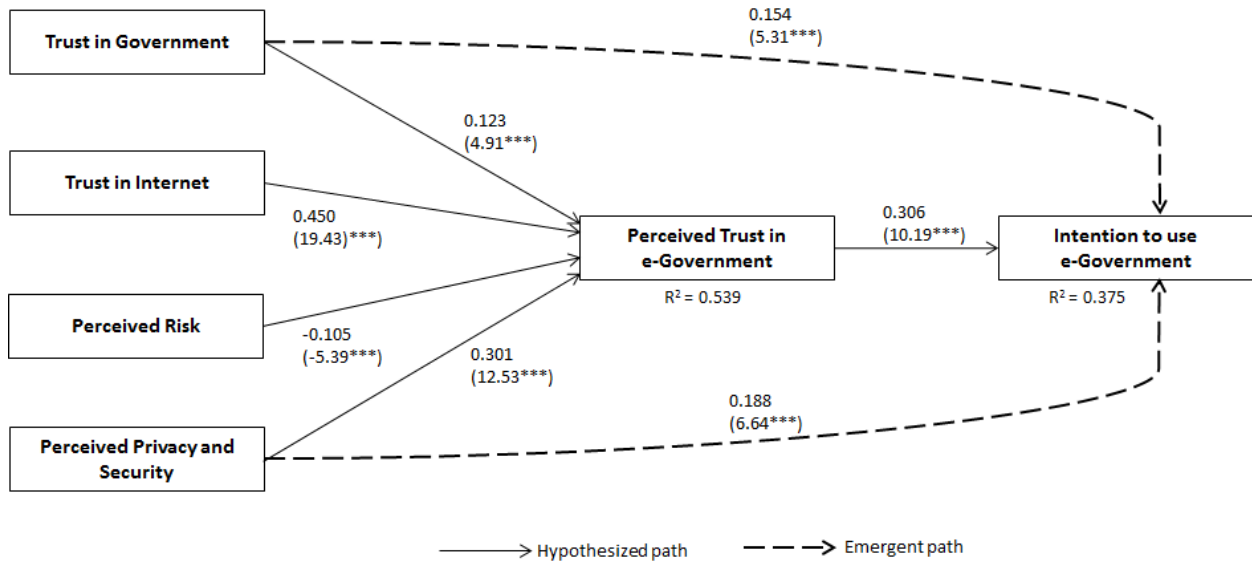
Trust in Government

0.154
(5.31***)

0.123
(4.91***)

Trust in Internet

0.450
(19.43)***)

Perceived Trust in e-Government

$R^2 = 0.539$

0.306
(10.19***)

Intention to use e-Government

$R^2 = 0.375$

Perceived Risk

-0.105
(-5.39***)

0.301
(12.53***)

0.188
(6.64***)

Perceived Privacy and Security

Hypothesized path

Emergent path